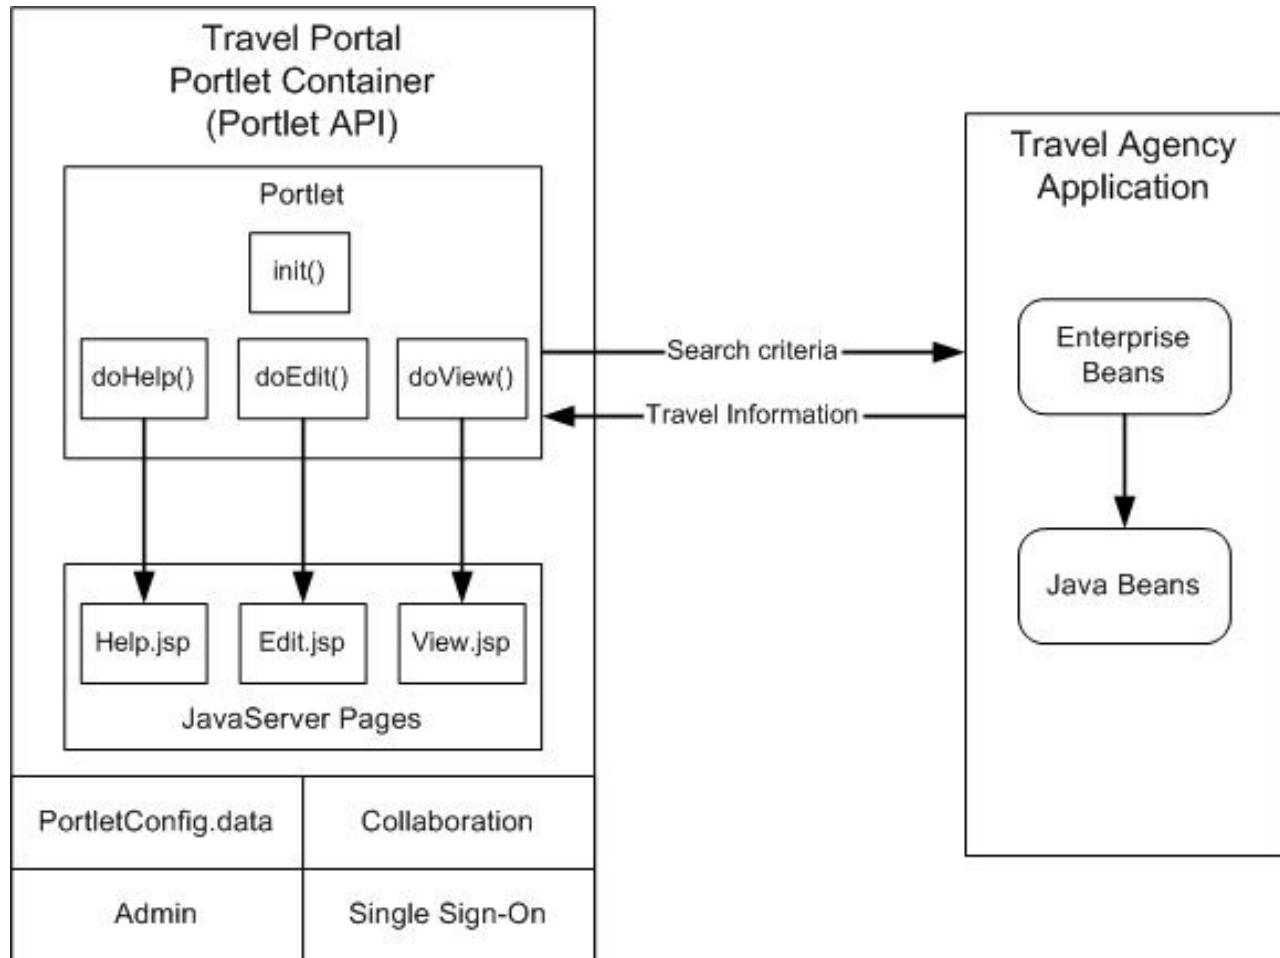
Travel Portal
Portlet Container
(Portlet API)

Portlet

init()

doHelp()

doEdit()

doView()

Help.jsp

Edit.jsp

View.jsp

JavaServer Pages

PortletConfig.data

Collaboration

Admin

Single Sign-On

Search criteria

Travel Information

Travel Agency
Application

Enterprise
Beans

Java Beans